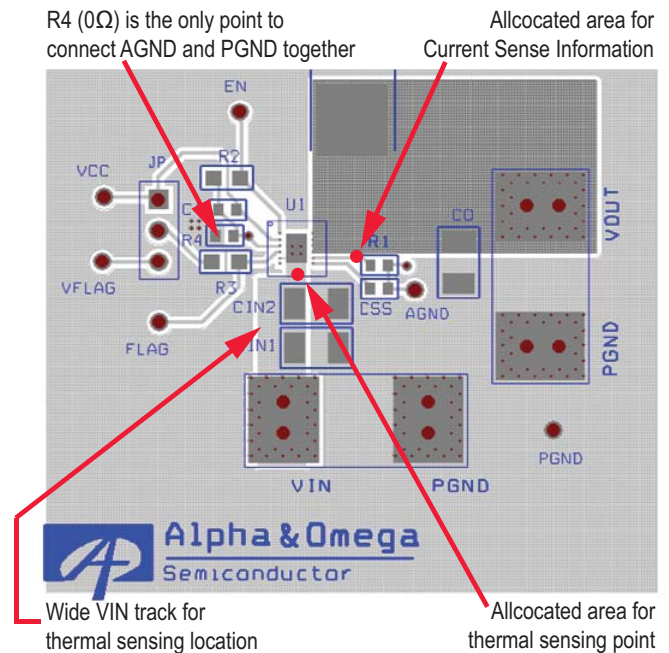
R4 (0Ω) is the only point to connect AGND and PGND together

Allcocated area for Current Sense Information

EN
VCC
JP
R2
C
R4
U1
R1
CO
VOUT
VFLAG
R3
CIN2
CSS
AGND
FLAG
IN1
PGND
PGND
VIN
PGND

Alpha & Omega
Semiconductor

Wide VIN track for thermal sensing location

Allcocated area for thermal sensing point